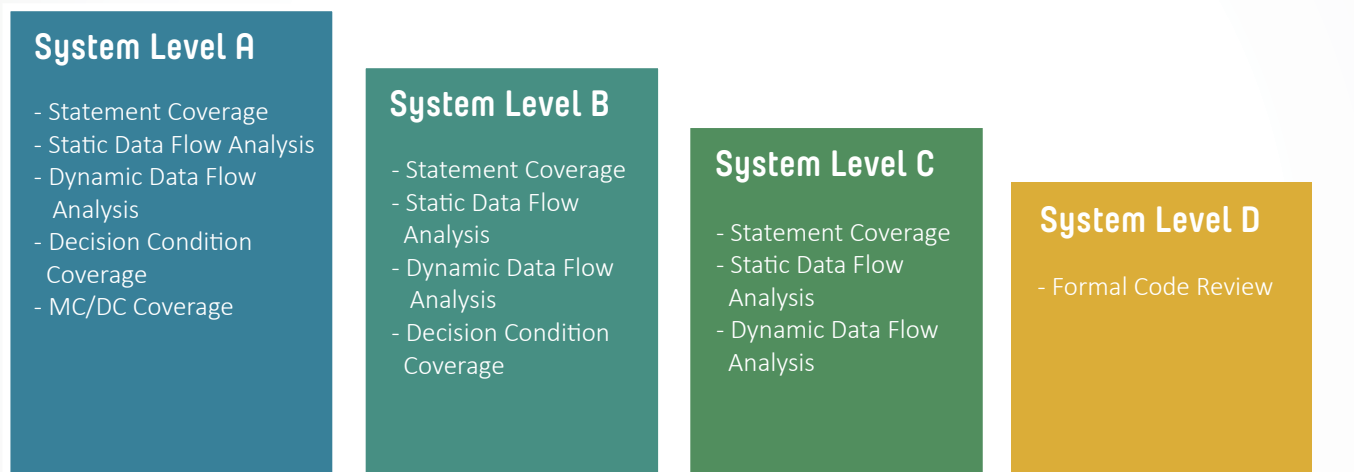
System Level A

- Statement Coverage
- Static Data Flow Analysis
- Dynamic Data Flow Analysis
- Decision Condition Coverage
- MC/DC Coverage

System Level B

- Statement Coverage
- Static Data Flow Analysis
- Dynamic Data Flow Analysis
- Decision Condition Coverage

System Level C

- Statement Coverage
- Static Data Flow Analysis
- Dynamic Data Flow Analysis

System Level D

- Formal Code Review